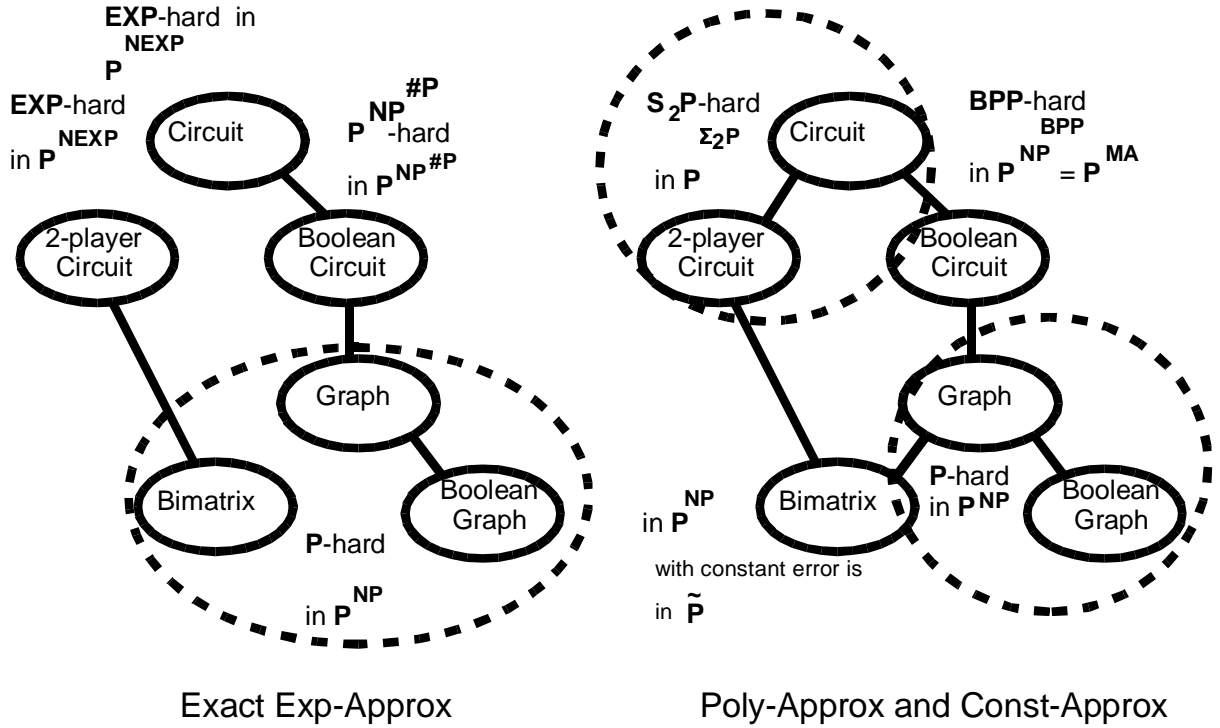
**EXP**-hard in $P^{NEXP}$

**EXP**-hard in $P^{NEXP}$

Circuit

$P^{NP^{\#P}}$-hard in $P^{NP^{\#P}}$

2-player Circuit

Boolean Circuit

Graph

Bimatrix

Boolean Graph

**P**-hard

in $P^{NP}$

Exact Exp-Approx

$S_2P$-hard in $P^{\Sigma_2 P}$

Circuit

**BPP**-hard in $P^{NP^{BPP}} = P^{MA}$

2-player Circuit

Boolean Circuit

Graph

in $P^{NP}$

Bimatrix

**P**-hard in $P^{NP}$

Boolean Graph

with constant error is in $\tilde{P}$

Poly-Approx and Const-Approx